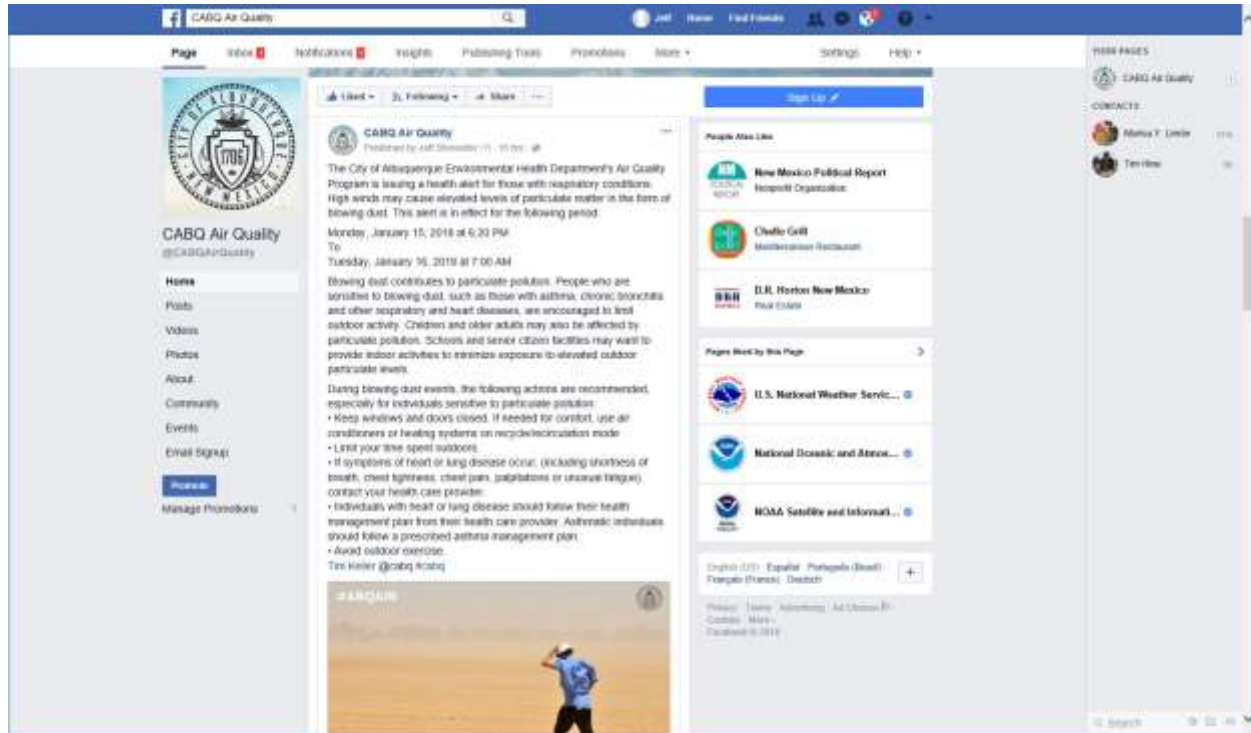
CABQ Air Quality

Jeff Home Find Friends

Page Inbox Notifications Insights Publishing Tools Promotions More Settings Help

CITY OF ALBUQUERQUE 1706 NEW MEXICO

CABQ Air Quality
@CABQAirQuality

Home
Posts
Videos
Photos
About
Community
Events
Email Signup
Promote
Manage Promotions

Liked Following Share ...

CABQ Air Quality
Published by Jeff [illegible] · 55 hrs

The City of Albuquerque Environmental Health Department's Air Quality Program is issuing a health alert for those with respiratory conditions. High winds may cause elevated levels of particulate matter in the form of blowing dust. This alert is in effect for the following period:

Monday, January 15, 2018 at 6:20 PM
To
Tuesday, January 16, 2018 at 7:00 AM

Blowing dust contributes to particulate pollution. People who are sensitive to blowing dust, such as those with asthma, chronic bronchitis and other respiratory and heart diseases, are encouraged to limit outdoor activity. Children and older adults may also be affected by particulate pollution. Schools and senior citizen facilities may want to provide indoor activities to minimize exposure to elevated outdoor particulate levels.

During blowing dust events, the following actions are recommended, especially for individuals sensitive to particulate pollution:
• Keep windows and doors closed. If needed for comfort, use air conditioners or heating systems on recycle/recirculation mode.
• Limit your time spent outdoors.
• If symptoms of heart or lung disease occur, (including shortness of breath, chest tightness, chest pain, palpitations or unusual fatigue) contact your health care provider.
• Individuals with heart or lung disease should follow their health management plan from their health care provider. Asthmatic individuals should follow a prescribed asthma management plan.
• Avoid outdoor exercise.
Tim Keller @cabq #cabq

#ABQAIR

Sign Up

People Also Like
New Mexico Political Report
Nonprofit Organization
Chello Grill
Mediterranean Restaurant
D.R. Horton New Mexico
Real Estate

Pages liked by this Page
U.S. National Weather Servic...
National Oceanic and Atmos...
NOAA Satellite and Informati...

English (US) · Español · Português (Brasil) · Français (France) · Deutsch

Privacy · Terms · Advertising · Ad Choices · Cookies · More · Facebook © 2018

YOUR PAGES
CABQ Air Quality
CONTACTS
Marisa F. Lincie
Tim Hine

Search